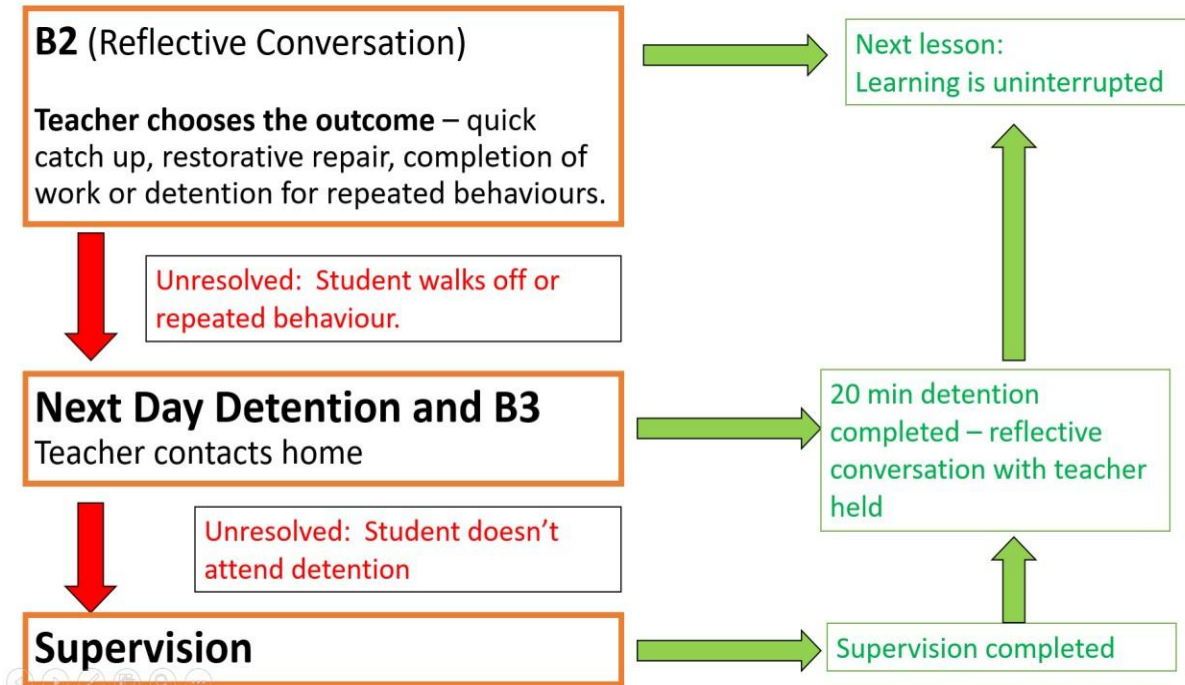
B2 (Reflective Conversation)

Teacher chooses the outcome – quick catch up, restorative repair, completion of work or detention for repeated behaviours.

Next lesson:
Learning is uninterrupted

Unresolved: Student walks off or repeated behaviour.

Next Day Detention and B3
Teacher contacts home

20 min detention completed – reflective conversation with teacher held

Unresolved: Student doesn't attend detention

Supervision

Supervision completed